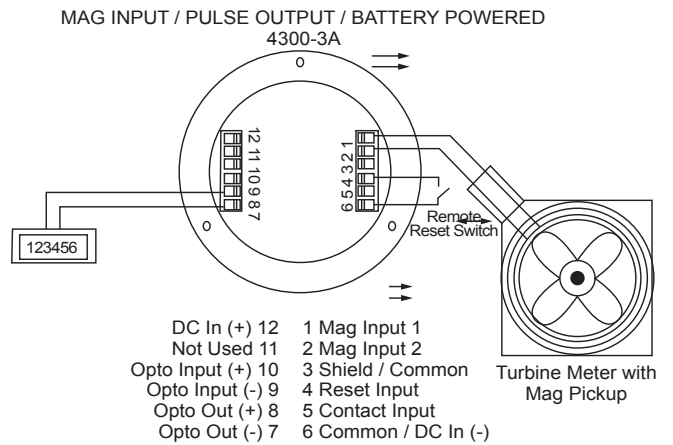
MAG INPUT / PULSE OUTPUT / BATTERY POWERED
4300-3A

12 11 10 9 8 7

1 2 3 4 5 6

Remote Reset Switch

123456

Turbine Meter with Mag Pickup

DC In (+) 12
Not Used 11
Opto Input (+) 10
Opto Input (-) 9
Opto Out (+) 8
Opto Out (-) 7

1 Mag Input 1
2 Mag Input 2
3 Shield / Common
4 Reset Input
5 Contact Input
6 Common / DC In (-)